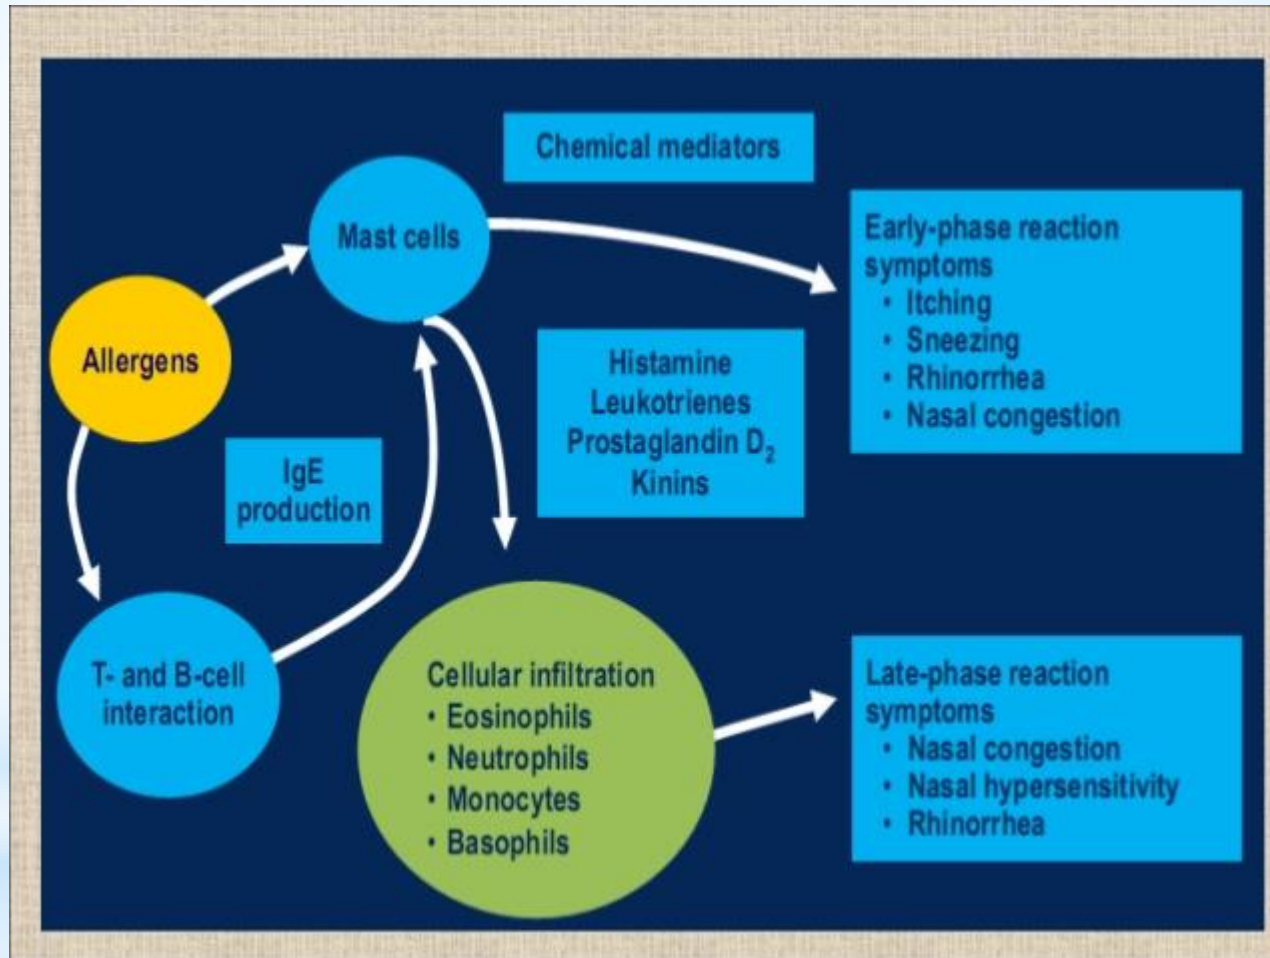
Chemical mediators

Mast cells

Early-phase reaction symptoms
• Itching
• Sneezing
• Rhinorrhea
• Nasal congestion

Allergens

Histamine
Leukotrienes
Prostaglandin $D_2$
Kinins

IgE production

T- and B-cell interaction

Cellular infiltration
• Eosinophils
• Neutrophils
• Monocytes
• Basophils

Late-phase reaction symptoms
• Nasal congestion
• Nasal hypersensitivity
• Rhinorrhea